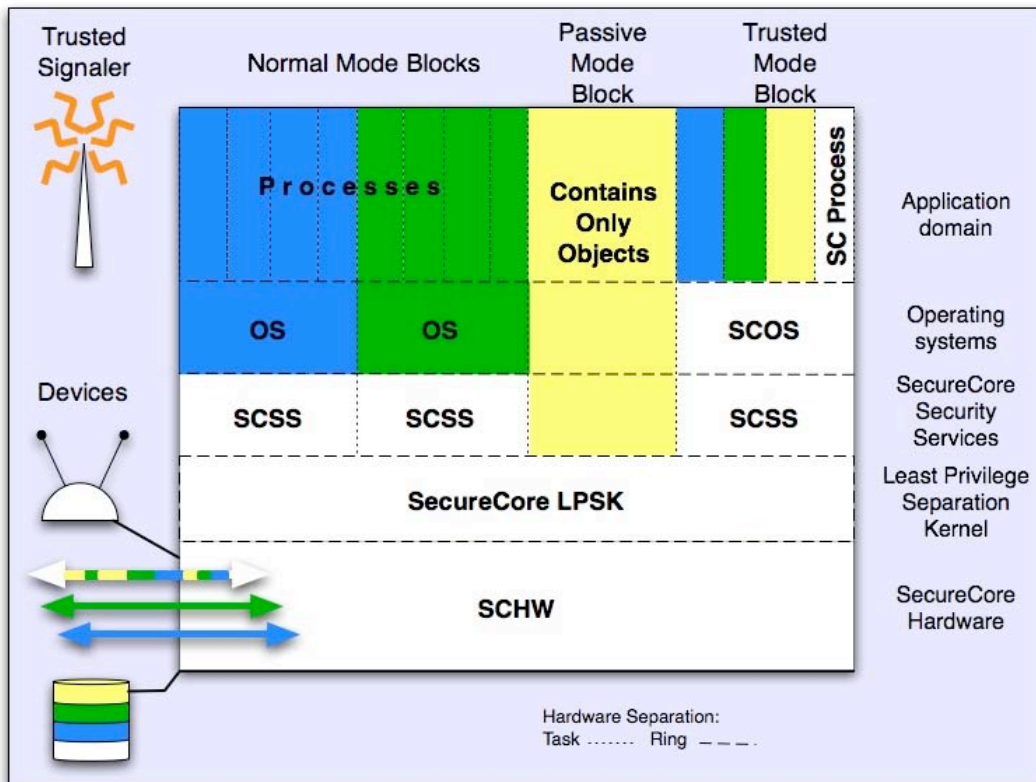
Trusted Signaler

Normal Mode Blocks

Passive Mode Block

Trusted Mode Block

Processes

Contains Only Objects

SC Process

Application domain

OS

OS

SCOS

Operating systems

Devices

SCSS

SCSS

SCSS

SecureCore Security Services

SecureCore LPSK

Least Privilege Separation Kernel

SCHW

SecureCore Hardware

Hardware Separation:
Task ....... Ring — — —